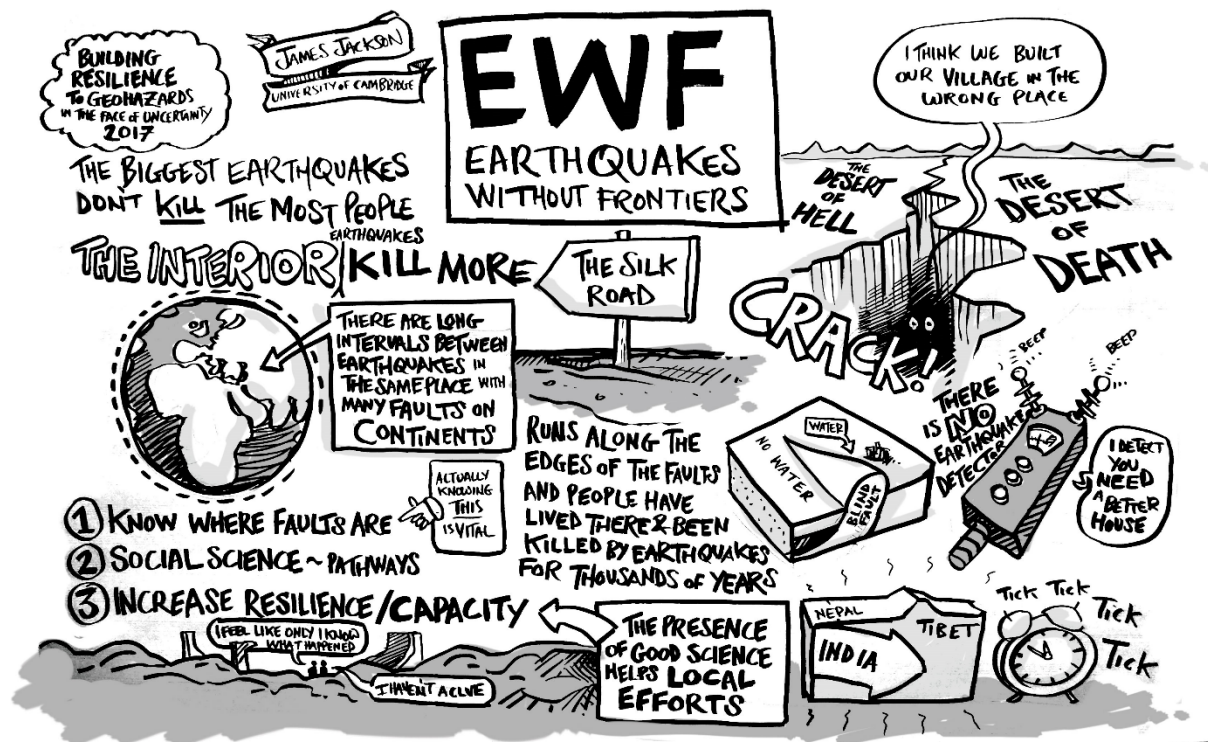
BUILDING RESILIENCE TO GEOHAZARDS IN THE FACE OF UNCERTAINTY 2017

JAMES JACKSON
UNIVERSITY OF CAMBRIDGE

EWF
EARTHQUAKES WITHOUT FRONTIERS

I THINK WE BUILT OUR VILLAGE IN THE WRONG PLACE

THE BIGGEST EARTHQUAKES DON'T KILL THE MOST PEOPLE

THE INTERIOR | EARTHQUAKES KILL MORE

THE SILK ROAD

THE DESERT OF HELL

THE DESERT OF DEATH

CRACK!

THERE ARE LONG INTERVALS BETWEEN EARTHQUAKES IN THE SAME PLACE WITH MANY FAULTS ON CONTINENTS

RUNS ALONG THE EDGES OF THE FAULTS AND PEOPLE HAVE LIVED THERE & BEEN KILLED BY EARTHQUAKES FOR THOUSANDS OF YEARS

NO WATER
WATER
BLIND FAULT

THERE IS NO EARTHQUAKE DETECTOR

BEEP
BEEP

I DETECT YOU NEED A BETTER HOUSE

ACTUALLY KNOWING THIS IS VITAL

1 KNOW WHERE FAULTS ARE
2 SOCIAL SCIENCE ~ PATHWAYS
3 INCREASE RESILIENCE / CAPACITY

I FEEL LIKE ONLY I KNOW WHAT HAPPENED

I HAVEN'T A CLUE

THE PRESENCE OF GOOD SCIENCE HELPS LOCAL EFFORTS

NEPAL
TIBET
INDIA

Tick Tick Tick
Tick